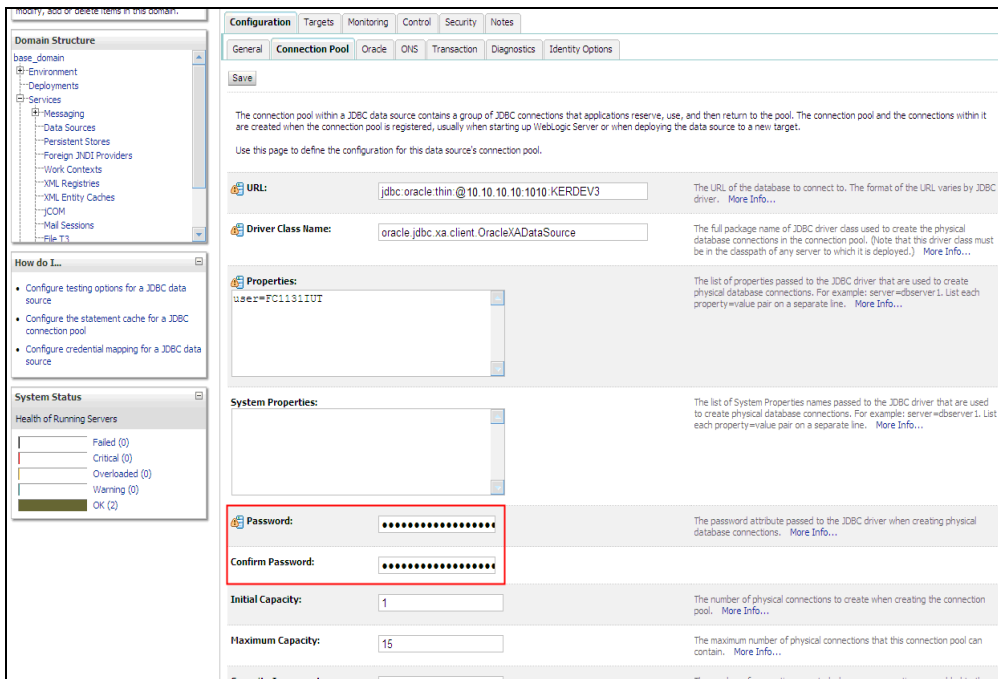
modify, add or delete items in this domain.

Domain Structure

base_domain
Environment
Deployments
Services
Messaging
Data Sources
Persistent Stores
Foreign JNDI Providers
Work Contexts
XML Registries
XML Entity Caches
jCOM
Mail Sessions
File T3

How do I...

• Configure testing options for a JDBC data source
• Configure the statement cache for a JDBC connection pool
• Configure credential mapping for a JDBC data source

System Status

Health of Running Servers

Failed (0)
Critical (0)
Overloaded (0)
Warning (0)
OK (2)

Configuration | Targets | Monitoring | Control | Security | Notes

General | Connection Pool | Oracle | ONS | Transaction | Diagnostics | Identity Options

Save

The connection pool within a JDBC data source contains a group of JDBC connections that applications reserve, use, and then return to the pool. The connection pool and the connections within it are created when the connection pool is registered, usually when starting up WebLogic Server or when deploying the data source to a new target.

Use this page to define the configuration for this data source's connection pool.

URL: jdbc:oracle:thin:@10.10.10.10:1010:KERDEV3
The URL of the database to connect to. The format of the URL varies by JDBC driver. More Info...

Driver Class Name: oracle.jdbc.xa.client.OracleXADataSource
The full package name of JDBC driver class used to create the physical database connections in the connection pool. (Note that this driver class must be in the classpath of any server to which it is deployed.) More Info...

Properties:
user=FC1131IUT
The list of properties passed to the JDBC driver that are used to create physical database connections. For example: server=dbserver1. List each property=value pair on a separate line. More Info...

System Properties:
The list of System Properties names passed to the JDBC driver that are used to create physical database connections. For example: server=dbserver1. List each property=value pair on a separate line. More Info...

Password: ••••••••••••••••••
The password attribute passed to the JDBC driver when creating physical database connections. More Info...

Confirm Password: ••••••••••••••••••

Initial Capacity: 1
The number of physical connections to create when creating the connection pool. More Info...

Maximum Capacity: 15
The maximum number of physical connections that this connection pool can contain. More Info...